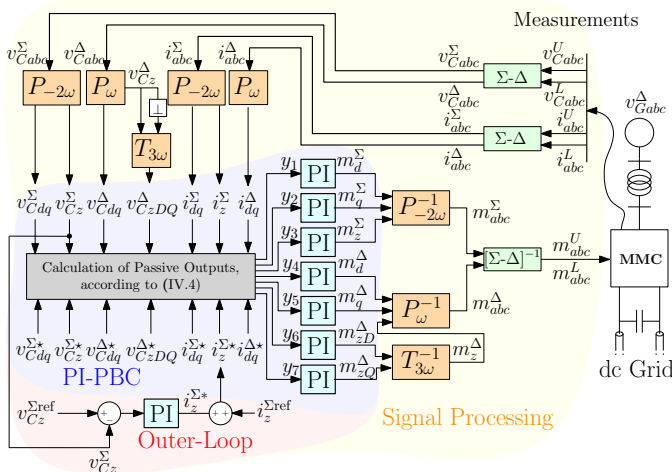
Measurements

$v_{Cabc}^{\Sigma}$ $v_{Cabc}^{\Delta}$ $v_{Cz}^{\Delta}$ $i_{abc}^{\Sigma}$ $i_{abc}^{\Delta}$

$P_{-2\omega}$ $P_{\omega}$ $P_{-2\omega}$ $P_{\omega}$

$T_{3\omega}$

$v_{Cabc}^{\Sigma}$ $\Sigma$-$\Delta$ $v_{Cabc}^{U}$

$v_{Cabc}^{\Delta}$ $v_{Cabc}^{L}$

$i_{abc}^{\Sigma}$ $\Sigma$-$\Delta$ $i_{abc}^{U}$

$i_{abc}^{\Delta}$ $i_{abc}^{L}$

$v_{Gabc}^{\Delta}$

$v_{Cdq}^{\Sigma}$ $v_{Cz}^{\Sigma}$ $v_{Cdq}^{\Delta}$ $v_{CzDQ}^{\Delta}$ $i_{dq}^{\Sigma}$ $i_{z}^{\Sigma}$ $i_{dq}^{\Delta}$

$y_1$ PI $m_d^{\Sigma}$
$y_2$ PI $m_q^{\Sigma}$
$y_3$ PI $m_z^{\Sigma}$
$y_4$ PI $m_d^{\Delta}$
$y_5$ PI $m_q^{\Delta}$
$y_6$ PI $m_{zD}^{\Delta}$
$y_7$ PI $m_{zQ}^{\Delta}$

$P_{-2\omega}^{-1}$ $m_{abc}^{\Sigma}$

$P_{\omega}^{-1}$ $m_{abc}^{\Delta}$

$T_{3\omega}^{-1}$ $m_z^{\Delta}$

$[\Sigma$-$\Delta]^{-1}$ $m_{abc}^{U}$ $m_{abc}^{L}$

MMC

Calculation of Passive Outputs, according to (IV.4)

$v_{Cdq}^{\Sigma\star}$ $v_{Cz}^{\Sigma\star}$ $v_{Cdq}^{\Delta\star}$ $v_{CzDQ}^{\Delta\star}$ $i_{dq}^{\Sigma\star}$ $i_{z}^{\Sigma\star}$ $i_{dq}^{\Delta\star}$

PI-PBC

$v_{Cz}^{\Sigma\text{ref}}$ PI $i_z^{\Sigma *}$ $i_z^{\Sigma\text{ref}}$

Outer-Loop

$v_{Cz}^{\Sigma}$

Signal Processing

dc Grid